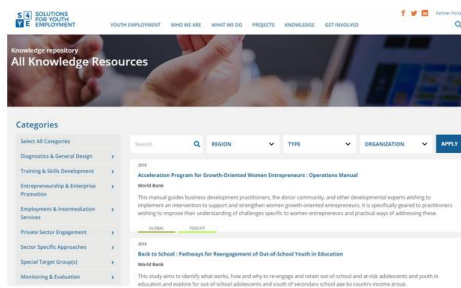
S4YE SOLUTIONS FOR YOUTH EMPLOYMENT

YOUTH EMPLOYMENT WHO WE ARE WHAT WE DO PROJECTS KNOWLEDGE GET INVOLVED

Partner Portal

Knowledge repository
All Knowledge Resources

Categories

Select All Categories
Diagnostics & General Design
Training & Skills Development
Entrepreneurship & Enterprise Promotion
Employment & Intermediation Services
Private Sector Engagement
Sector Specific Approaches
Special Target Group(s)
Monitoring & Evaluation

Search
REGION
TYPE
ORGANIZATION
APPLY

2019
Acceleration Program for Growth-Oriented Women Entrepreneurs : Operations Manual
World Bank
This manual guides business development practitioners, the donor community, and other developmental experts wishing to implement an interventions to support and strengthen women growth-oriented entrepreneurs. It is specifically geared to practitioners wishing to improve their understanding of challenges specific to women entrepreneurs and practical ways of addressing these.
GLOBAL TOOLKIT

2019
Back to School : Pathways for Reengagement of Out-of-School Youth in Education
World Bank
This study aims to identify what works, how and why to re-engage and retain out-of-school and at-risk adolescents and youth in education and explore for out-of-school adolescents and youth of secondary school age by country income group.